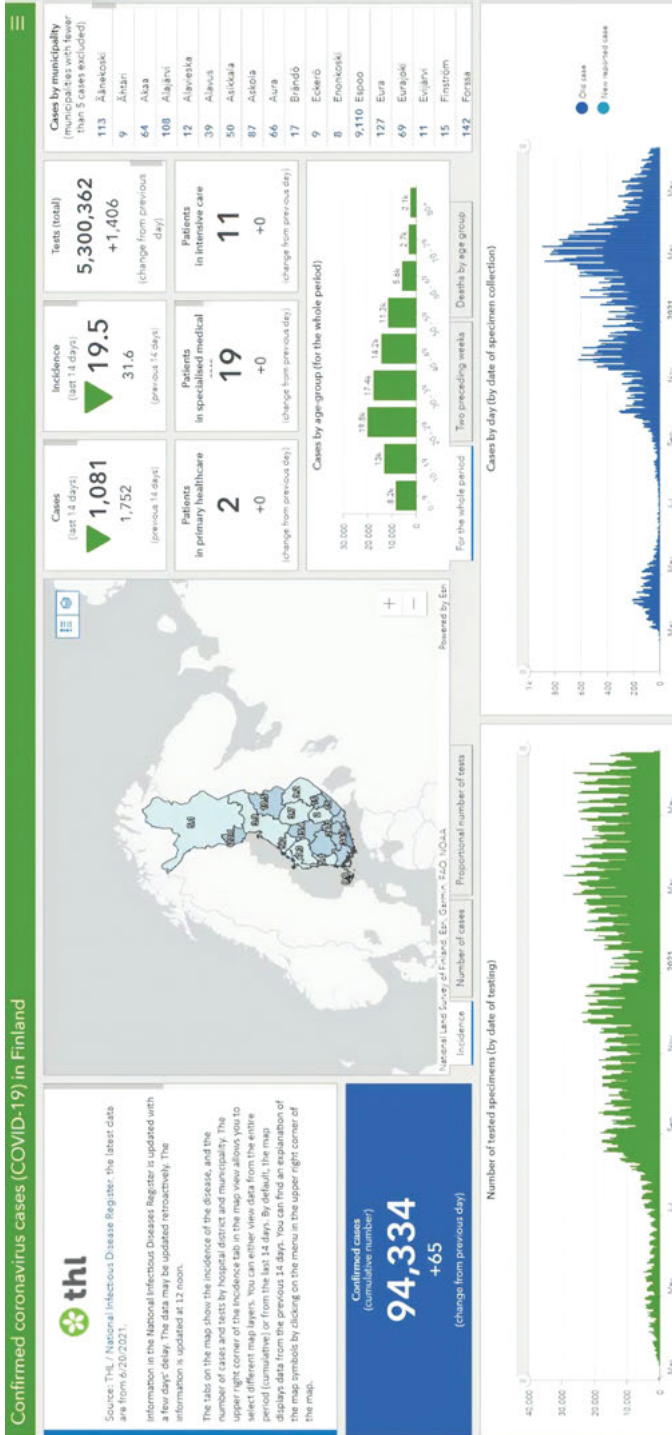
Confirmed coronavirus cases (COVID-19) in Finland

thl

Source: THL / National Infectious Disease Register, the latest data are from 6/20/2021.

Information in the National Infectious Diseases Register is updated with a few days' delay. The data may be updated retroactively. The information is updated at 12 noon.

The tabs on the map show the incidence of the disease, and the number of cases and tests by hospital district and the upper right corner of the Incidence tab in the map view allows you to select different map layers. You can either view data from the entire period (cumulative) or from the last 14 days. By default, the map displays data from the previous 14 days. You can find an explanation of the map symbols by clicking on the menu in the upper right corner of the map.

Confirmed cases
(cumulative number)
94,334
+65
(change from previous day)

National Land Survey of Finland, Esri, Garmin, FAO, NOAA
Powered by Esri

Incidence | Number of cases | Proportional number of tests

Cases
(last 14 days)
1,081
1,752
(previous 14 days)

Incidence
(last 14 days)
19.5
31.6
(previous 14 days)

Tests (total)
5,300,362
+1,406
(change from previous day)

Patients
in primary healthcare
2
+0
(change from previous day)

Patients
in specialised medical care
19
+0
(change from previous day)

Patients
in intensive care
11
+0
(change from previous day)

Cases by age-group (for the whole period)
30,000
20,000
10,000
0
8.2k 13k 18.8k 17.4k 14.2k 11.3k 5.4k 2.7k 2.1k

For the whole period | Two preceding weeks | Deaths by age group

Cases by municipality
(municipalities with fewer than 5 cases excluded)
113 Äänekoski
9 Ähtäri
64 Akaa
108 Alajärvi
12 Alavieska
39 Alavus
50 Asikkala
87 Askola
66 Aura
17 Brändö
9 Eckerö
8 Enonkoski
9,110 Espoo
127 Eura
69 Eurajoki
11 Evijärvi
15 Finström
142 Forssa

Number of tested specimens (by date of testing)
40,000
30,000
20,000
10,000
0

Cases by day (by date of specimen collection)
1k
800
600
400
200
0

One case
New reported case